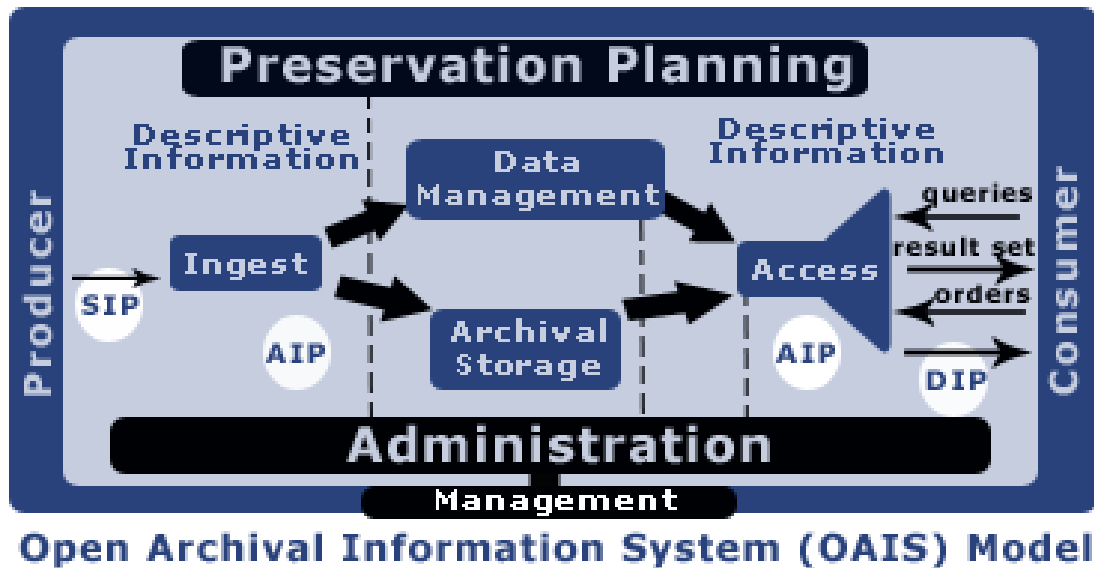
Preservation Planning

Descriptive Information

Data Management

Descriptive Information

Producer

SIP

Ingest

AIP

Archival Storage

Access

AIP

queries

result set

orders

DIP

Consumer

Administration

Management

Open Archival Information System (OAIS) Model